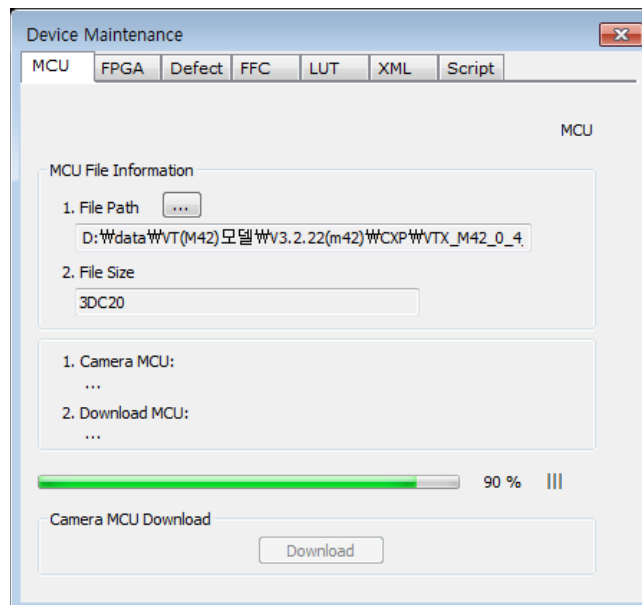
Device Maintenance

MCU | FPGA | Defect | FFC | LUT | XML | Script

MCU

MCU File Information

1. File Path ...

D:₩data₩VT(M42)모델₩V3.2.22(m42)₩CXP₩VTX_M42_0_4

2. File Size

3DC20

1. Camera MCU:

...

2. Download MCU:

...

90 % |||

Camera MCU Download

Download